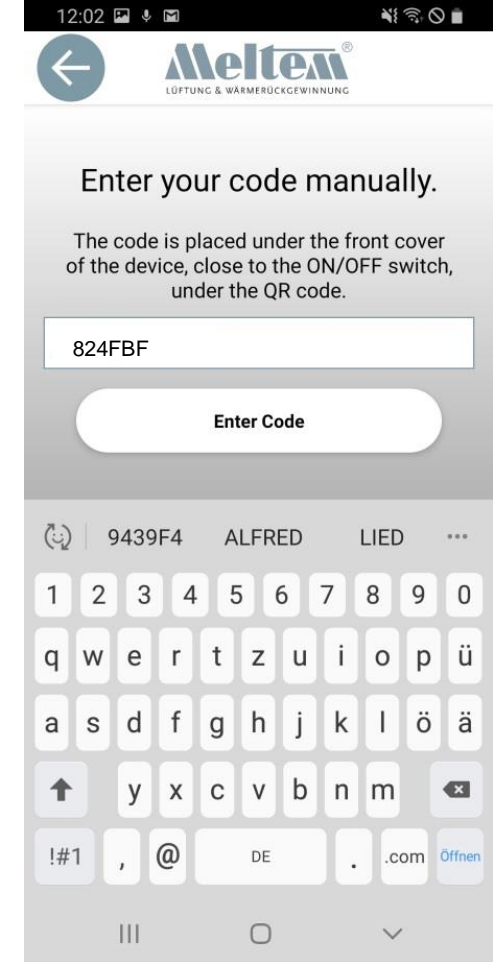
12:02

Meltem®
LÜFTUNG & WÄRMERÜCKGEWINNUNG

Enter your code manually.

The code is placed under the front cover of the device, close to the ON/OFF switch, under the QR code.

824FBF

Enter Code

9439F4 ALFRED LIED ...

1 2 3 4 5 6 7 8 9 0
q w e r t z u i o p ü
a s d f g h j k l ö ä
y x c v b n m
!#1 , @ DE . .com Öffnen